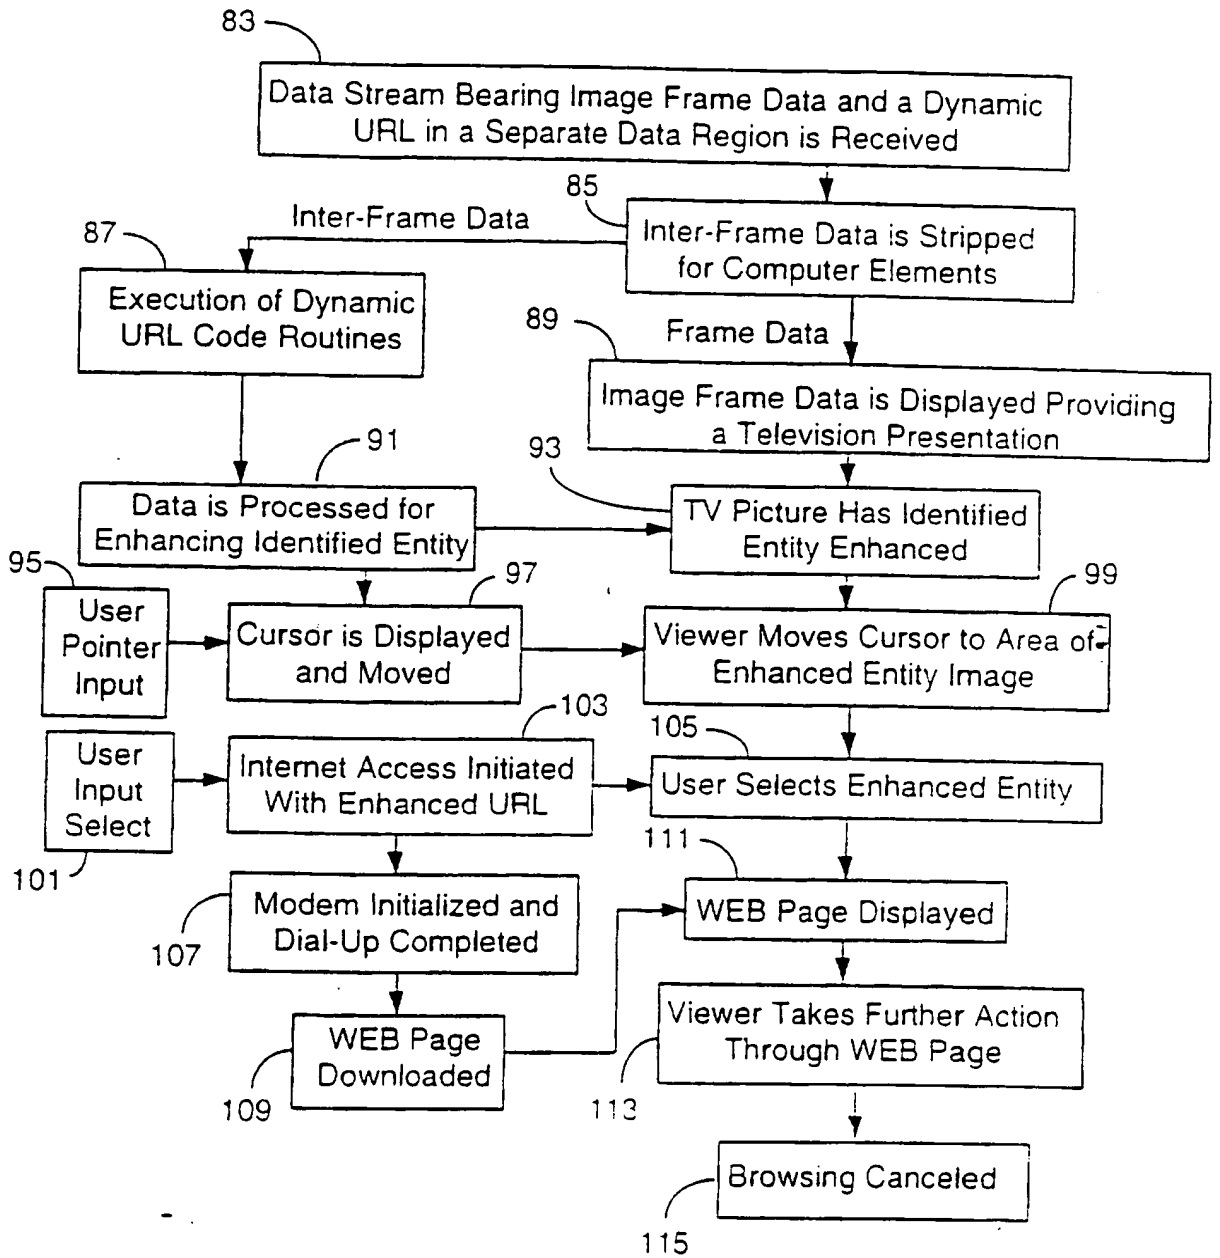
83

Data Stream Bearing Image Frame Data and a Dynamic URL in a Separate Data Region is Received

85

Inter-Frame Data

87

Inter-Frame Data is Stripped for Computer Elements

Execution of Dynamic URL Code Routines

89

Frame Data

Image Frame Data is Displayed Providing a Television Presentation

91

93

Data is Processed for Enhancing Identified Entity

TV Picture Has Identified Entity Enhanced

95

97

99

User Pointer Input

Cursor is Displayed and Moved

Viewer Moves Cursor to Area of Enhanced Entity Image

103

105

User Input Select

Internet Access Initiated With Enhanced URL

User Selects Enhanced Entity

101

111

Modem Initialized and Dial-Up Completed

WEB Page Displayed

107

Viewer Takes Further Action Through WEB Page

WEB Page Downloaded

109

113

Browsing Canceled

115